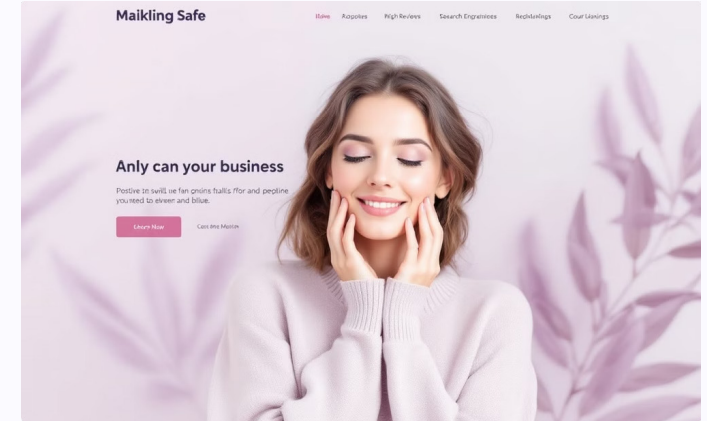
Maikling Safe

Home Rapples High Reviews Search Engraiees Reckielings Cour Uaings

Anly can your business

Postive to swill ne fan gnins fralls ffor and peptine yousted to eleven and bllue.

Learn Now

Cast lme Mocin